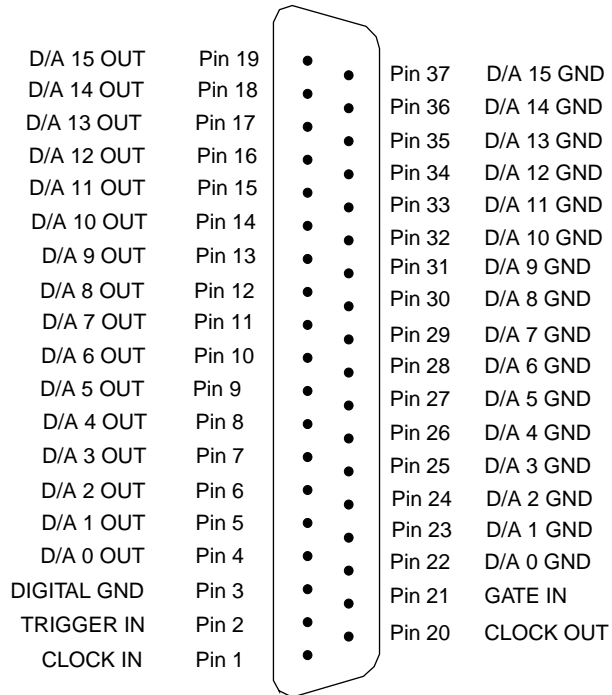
D/A 15 OUT Pin 19
D/A 14 OUT Pin 18
D/A 13 OUT Pin 17
D/A 12 OUT Pin 16
D/A 11 OUT Pin 15
D/A 10 OUT Pin 14
D/A 9 OUT Pin 13
D/A 8 OUT Pin 12
D/A 7 OUT Pin 11
D/A 6 OUT Pin 10
D/A 5 OUT Pin 9
D/A 4 OUT Pin 8
D/A 3 OUT Pin 7
D/A 2 OUT Pin 6
D/A 1 OUT Pin 5
D/A 0 OUT Pin 4
DIGITAL GND Pin 3
TRIGGER IN Pin 2
CLOCK IN Pin 1

Pin 37 D/A 15 GND
Pin 36 D/A 14 GND
Pin 35 D/A 13 GND
Pin 34 D/A 12 GND
Pin 33 D/A 11 GND
Pin 32 D/A 10 GND
Pin 31 D/A 9 GND
Pin 30 D/A 8 GND
Pin 29 D/A 7 GND
Pin 28 D/A 6 GND
Pin 27 D/A 5 GND
Pin 26 D/A 4 GND
Pin 25 D/A 3 GND
Pin 24 D/A 2 GND
Pin 23 D/A 1 GND
Pin 22 D/A 0 GND
Pin 21 GATE IN
Pin 20 CLOCK OUT